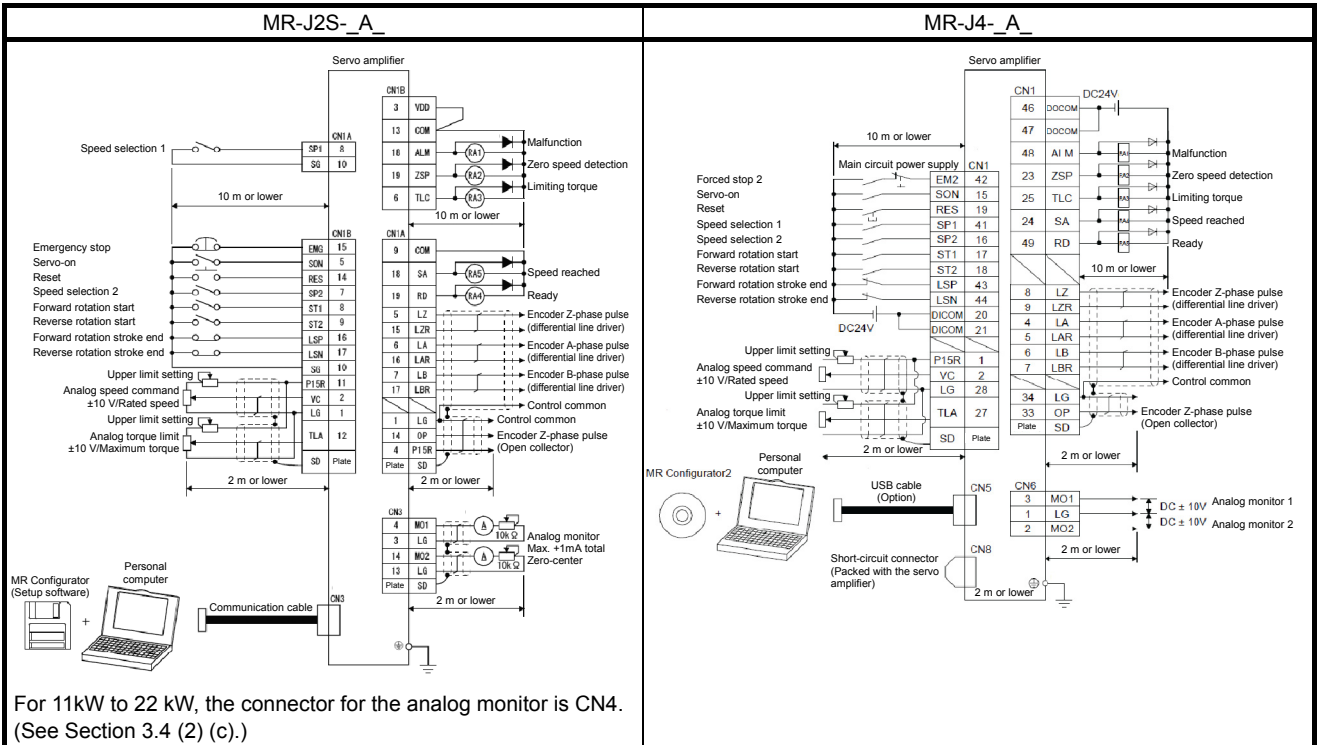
| MR-J2S-_A_ | MR-J4-_A_ |
|---|---|
| Servo amplifier CN1B 3 VDD 13 COM CN1A Speed selection 1 SP1 8 SG 10 18 ALM RA1 Malfunction 19 ZSP RA2 Zero speed detection 6 TLC RA3 Limiting torque 10 m or lower 10 m or lower CN1B CN1A Emergency stop EMG 15 Servo-on SON 5 Reset RES 14 Speed selection 2 SP2 7 Forward rotation start ST1 8 Reverse rotation start ST2 9 Forward rotation stroke end LSP 16 Reverse rotation stroke end LSN 17 SG 10 Upper limit setting P15R 11 Analog speed command ±10 V/Rated speed VC 2 LG 1 Upper limit setting Analog torque limit ±10 V/Maximum torque TLA 12 SD Plate 9 COM 18 SA RA5 Speed reached 19 RD RA4 Ready 5 LZ 15 LZR Encoder Z-phase pulse (differential line driver) 6 LA 16 LAR Encoder A-phase pulse (differential line driver) 7 LB 17 LBR Encoder B-phase pulse (differential line driver) Control common 1 LG Control common 14 OP Encoder Z-phase pulse 4 P15R (Open collector) Plate SD 2 m or lower 2 m or lower CN3 4 MO1 A 10kΩ 3 LG 14 MO2 A 10kΩ 13 LG Plate SD Analog monitor Max. +1mA total Zero-center Personal computer MR Configurator (Setup software) CN3 Communication cable 2 m or lower For 11kW to 22 kW, the connector for the analog monitor is CN4. (See Section 3.4 (2) (c).) | Servo amplifier CN1 DC24V 46 DOCOM 47 DOCOM 10 m or lower 48 ALM RA1 Malfunction Main circuit power supply CN1 23 ZSP RA2 Zero speed detection Forced stop 2 EM2 42 Servo-on SON 15 25 TLC RA3 Limiting torque Reset RES 19 Speed selection 1 SP1 41 24 SA RA4 Speed reached Speed selection 2 SP2 16 49 RD RA5 Ready Forward rotation start ST1 17 Reverse rotation start ST2 18 10 m or lower Forward rotation stroke end LSP 43 Reverse rotation stroke end LSN 44 DICOM 20 DC24V DICOM 21 8 LZ 9 LZR Encoder Z-phase pulse (differential line driver) 4 LA 5 LAR Encoder A-phase pulse (differential line driver) 6 LB 7 LBR Encoder B-phase pulse (differential line driver) Control common Upper limit setting P15R 1 Analog speed command ±10 V/Rated speed VC 2 LG 28 Upper limit setting Analog torque limit ±10 V/Maximum torque TLA 27 SD Plate 34 LG 33 OP Plate SD Encoder Z-phase pulse (Open collector) 2 m or lower 2 m or lower Personal computer MR Configurator2 USB cable (Option) CN5 CN6 3 MO1 1 LG 2 MO2 DC ± 10V Analog monitor 1 DC ± 10V Analog monitor 2 2 m or lower CN8 Short-circuit connector (Packed with the servo amplifier) 2 m or lower |